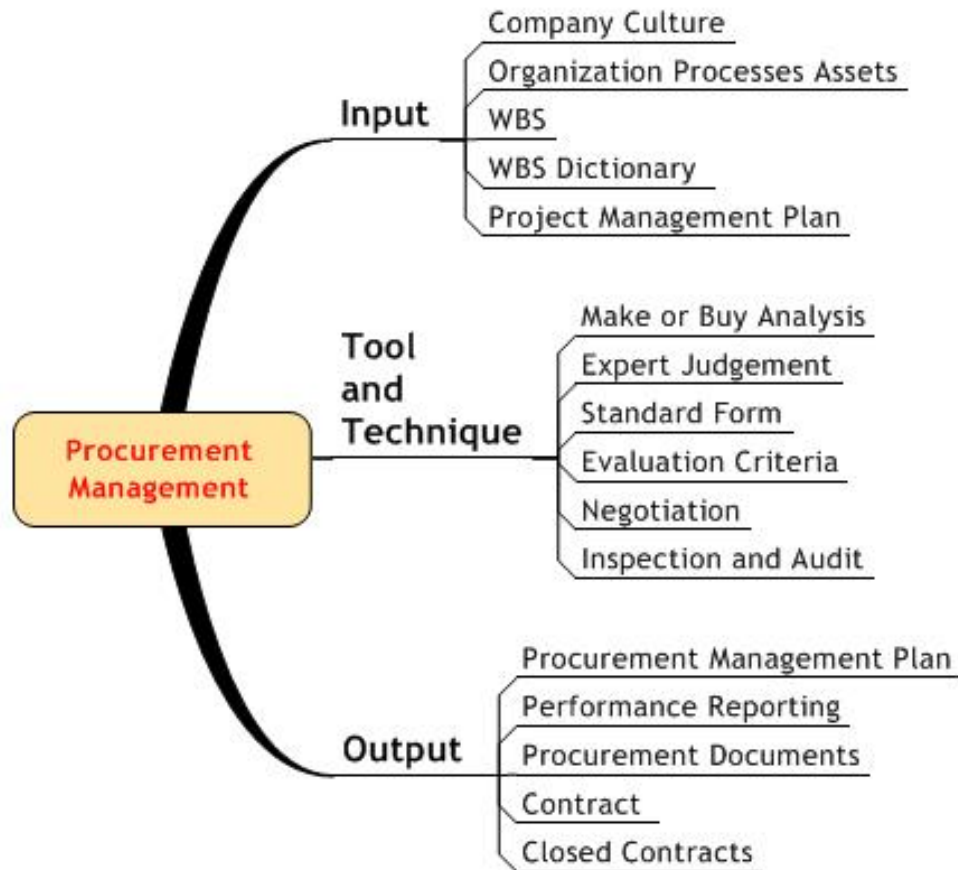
Procurement Management

Input
Company Culture
Organization Processes Assets
WBS
WBS Dictionary
Project Management Plan

Tool and Technique
Make or Buy Analysis
Expert Judgement
Standard Form
Evaluation Criteria
Negotiation
Inspection and Audit

Output
Procurement Management Plan
Performance Reporting
Procurement Documents
Contract
Closed Contracts